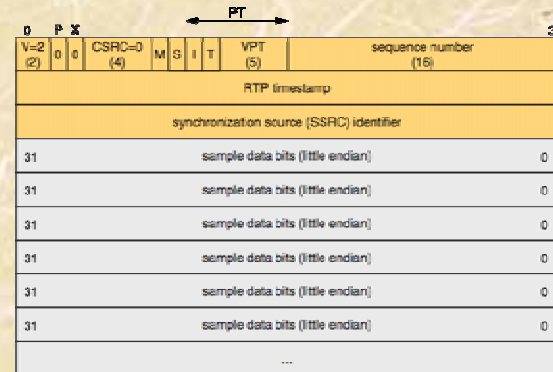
0 P X PT 3

| V=2 (2) | 0 | 0 | CSRC=0 (4) | M | S | I | T | VPT (5) | sequence number (16) |
|---|---|---|---|---|---|---|---|---|---|

RTP timestamp

synchronization source (SSRC) identifier

| 31 | sample data bits (little endian) | 0 |
|---|---|---|
| 31 | sample data bits (little endian) | 0 |
| 31 | sample data bits (little endian) | 0 |
| 31 | sample data bits (little endian) | 0 |
| 31 | sample data bits (little endian) | 0 |
| 31 | sample data bits (little endian) | 0 |

...